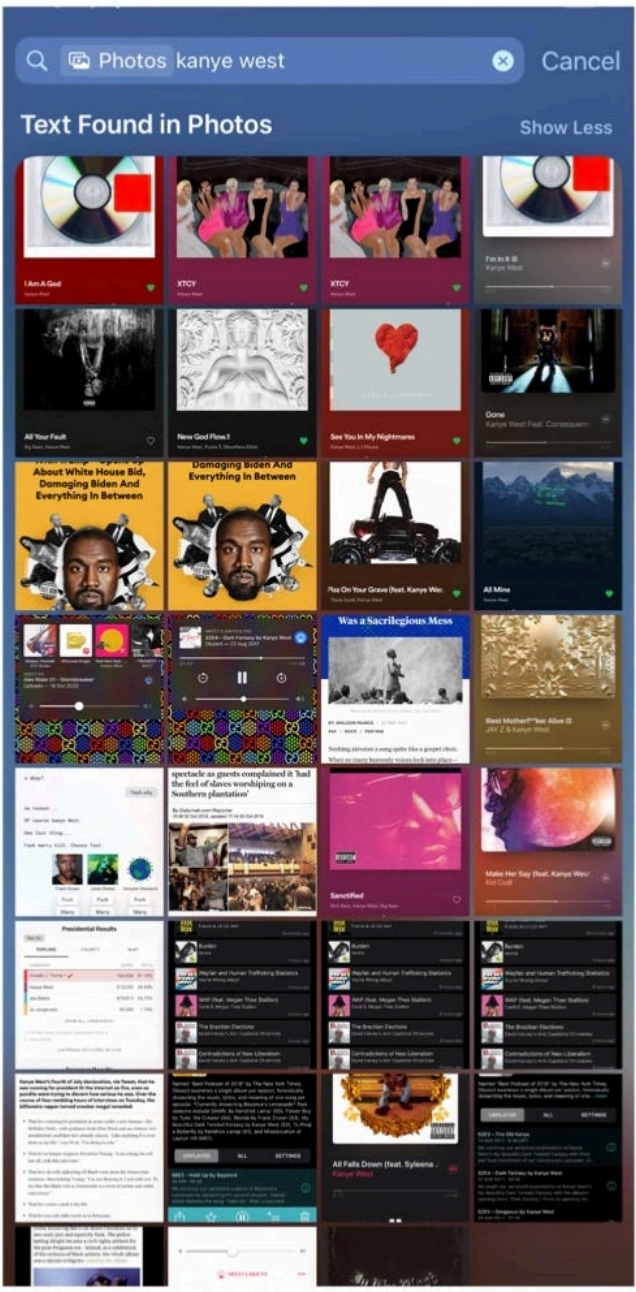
Photos kanye west

Cancel

Text Found in Photos

Show Less

I Am A God

XTCY

XTCY

I'm In It

Kanye West

All Your Fault

New God Flow.1

See You In My Nightmares

Gone

Kanye West Feat. Consequence

About White House Bid, Damaging Biden And Everything In Between

Damaging Biden And Everything In Between

Piss On Your Grave (feat. Kanye West)

All Mine

Kanye West

Was a Sacrilegious Mess

Nothing elevates a song quite like a gospel choir.

Best Motherf**ker Alive

JAY Z & Kanye West

spectacle as guests complained it 'had the feel of slaves worshiping on a Southern plantation'

Sanctified

Make Her Say (feat. Kanye West)

Kid Cudi

Presidential Results

Burden

Wayfair and Human Trafficking Statistics

WAP (feat. Megan Thee Stallion)

The Brazilian Elections

Contradictions of Neo-Liberalism

Burden

Wayfair and Human Trafficking Statistics

WAP (feat. Megan Thee Stallion)

The Brazilian Elections

Contradictions of Neo-Liberalism

Kanye West's Fourth of July declaration, via Tweet, that he was running for president lit the internet on fire

All Falls Down (feat. Syleena Johnson)

Kanye West

UNPLAYED

ALL

SETTINGS

UNPLAYED

ALL

SETTINGS